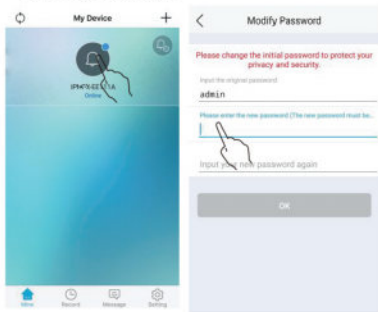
My Device

IPM76-EE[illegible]A
Online

View Record Message Setting

Modify Password

Please change the initial password to protect your privacy and security.

Input the original password
admin

Please enter the new password (The new password must be...

Input your new password again

OK